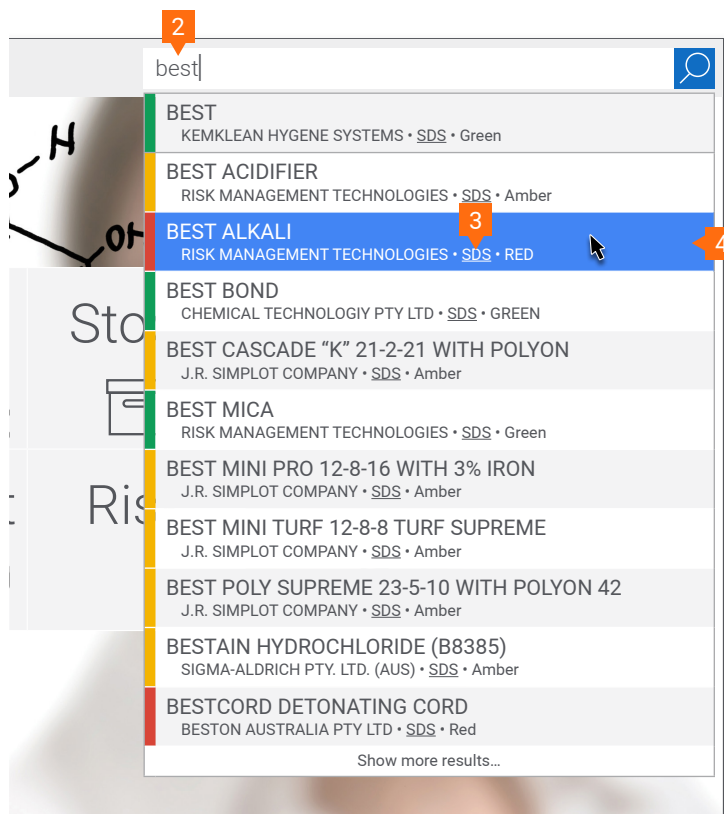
2

best

BEST
KEMKLEAN HYGENE SYSTEMS • SDS • Green

BEST ACIDIFIER
RISK MANAGEMENT TECHNOLOGIES • SDS • Amber

3

BEST ALKALI
RISK MANAGEMENT TECHNOLOGIES • SDS • RED

4

BEST BOND
CHEMICAL TECHNOLOGIY PTY LTD • SDS • GREEN

BEST CASCADE "K" 21-2-21 WITH POLYON
J.R. SIMPLOT COMPANY • SDS • Amber

BEST MICA
RISK MANAGEMENT TECHNOLOGIES • SDS • Green

BEST MINI PRO 12-8-16 WITH 3% IRON
J.R. SIMPLOT COMPANY • SDS • Amber

BEST MINI TURF 12-8-8 TURF SUPREME
J.R. SIMPLOT COMPANY • SDS • Amber

BEST POLY SUPREME 23-5-10 WITH POLYON 42
J.R. SIMPLOT COMPANY • SDS • Amber

BESTAIN HYDROCHLORIDE (B8385)
SIGMA-ALDRICH PTY. LTD. (AUS) • SDS • Amber

BESTCORD DETONATING CORD
BESTON AUSTRALIA PTY LTD • SDS • Red

Show more results...

Sto

Ris